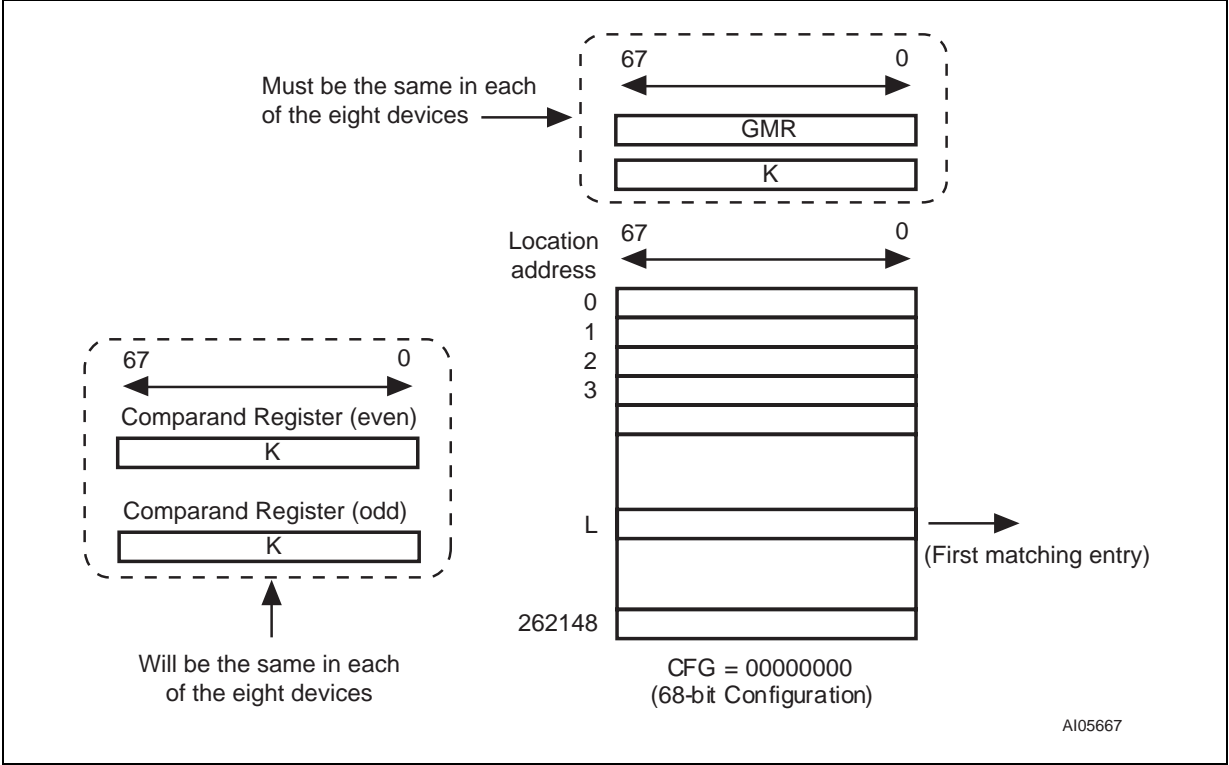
Must be the same in each of the eight devices

67

0

GMR

K

Location address

67

0

0

1

2

3

L

262148

(First matching entry)

CFG = 00000000
(68-bit Configuration)

67

0

Comparand Register (even)

K

Comparand Register (odd)

K

Will be the same in each of the eight devices

AI05667